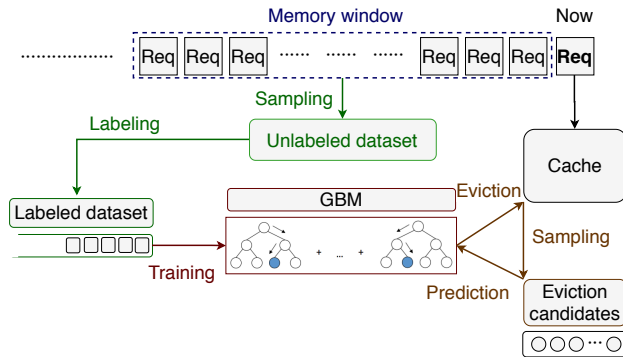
Memory window

Now

.....................

Req

Req

Req

......

Req

Req

Req

Req

Sampling

Labeling

Unlabeled dataset

Cache

Labeled dataset

GBM

Eviction

Sampling

+ ... +

Training

Prediction

Eviction candidates